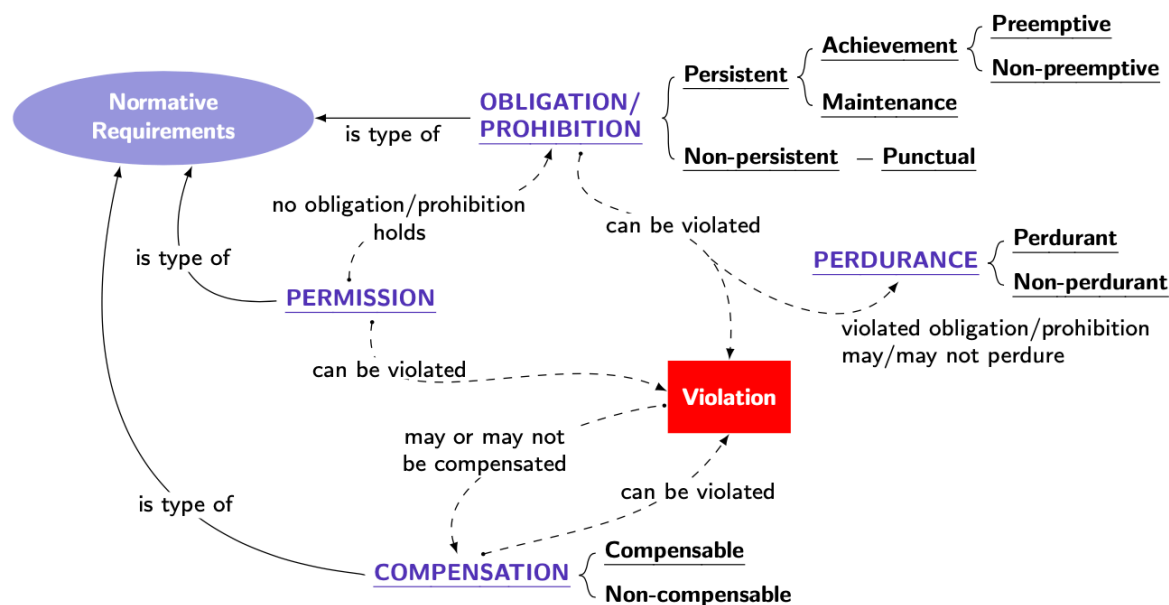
Normative Requirements

is type of

OBLIGATION/ PROHIBITION

Persistent

Achievement

Preemptive

Non-preemptive

Maintenance

Non-persistent — Punctual

no obligation/prohibition holds

can be violated

is type of

PERMISSION

PERDURANCE

Perdurant

Non-perdurant

violated obligation/prohibition may/may not perdure

can be violated

Violation

may or may not be compensated

can be violated

is type of

COMPENSATION

Compensable

Non-compensable